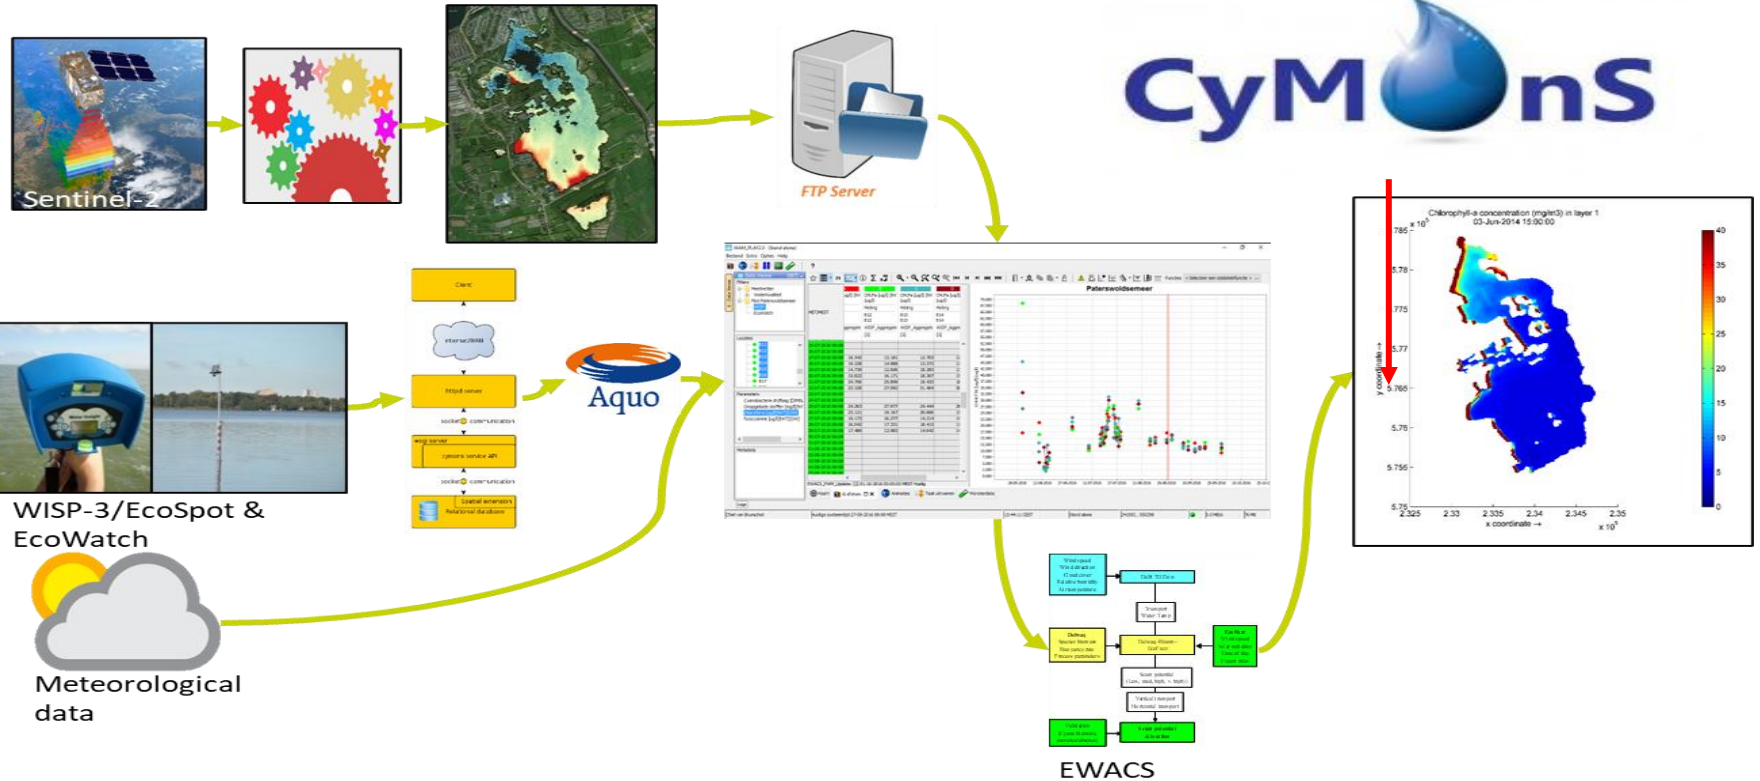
CyMonS

Sentinel-2

FTP Server

Client

Httpd server

socket communication

cymons service API

socket communication

Spatial extension
Relational database

Aquo

Paterswoldsemeer

Chlorophyll-a concentration (mg/m3) in layer 1
03-Jun-2014 15:00:00

y coordinate →

x coordinate →

$x 10^5$

5.785

5.78

5.775

5.77

5.765

5.76

5.755

5.75

2.325

2.33

2.335

2.34

2.345

2.35

40

35

30

25

20

15

10

5

0

WISP-3/EcoSpot & EcoWatch

Meteorological data

EWACS